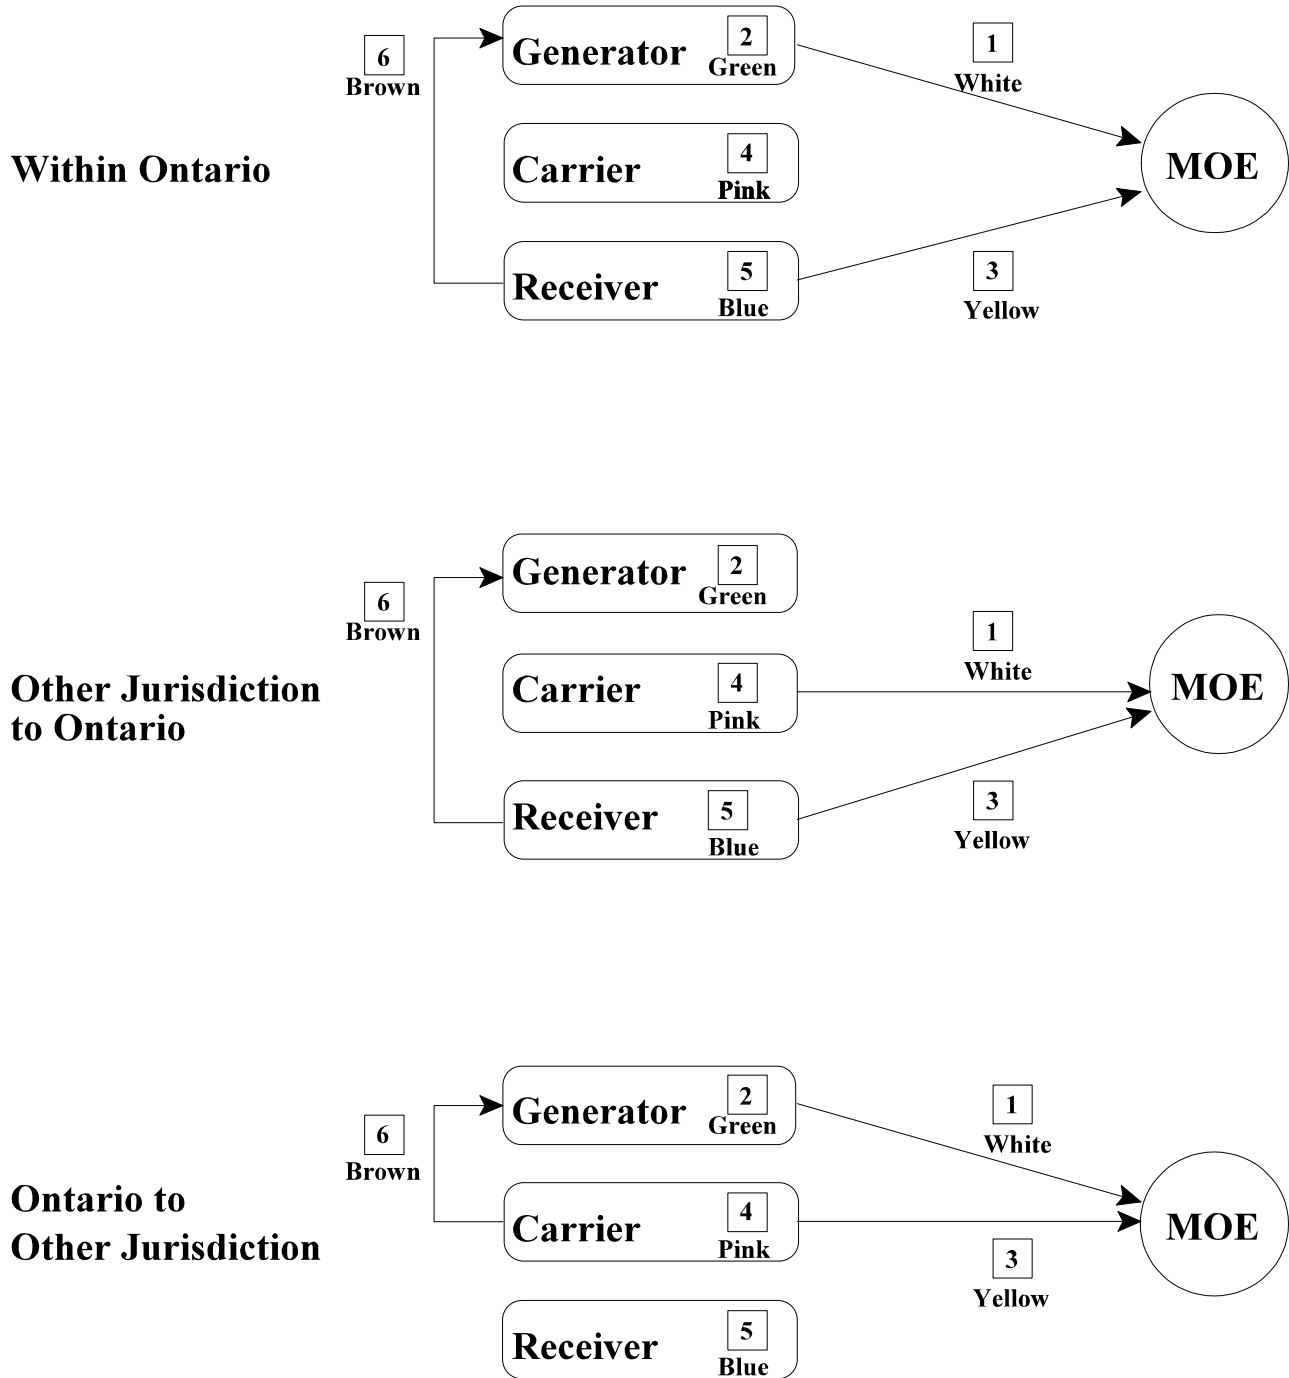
Within Ontario

6
Brown

Generator 2 Green

Carrier 4 Pink

Receiver 5 Blue

1
White

3
Yellow

MOE

Other Jurisdiction to Ontario

6
Brown

Generator 2 Green

Carrier 4 Pink

Receiver 5 Blue

1
White

3
Yellow

MOE

Ontario to Other Jurisdiction

6
Brown

Generator 2 Green

Carrier 4 Pink

Receiver 5 Blue

1
White

3
Yellow

MOE